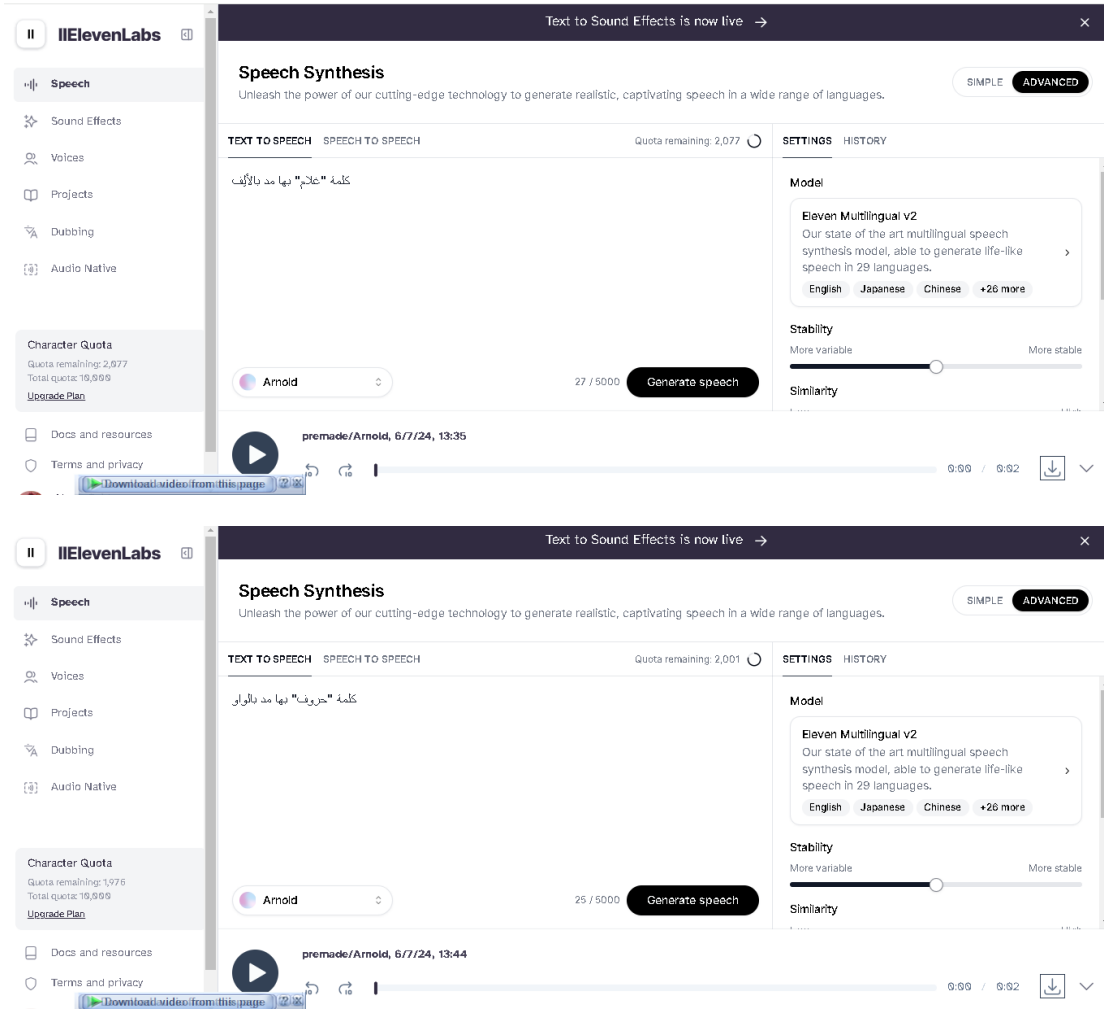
IIElevenLabs

Speech
Sound Effects
Voices
Projects
Dubbing
Audio Native

Character Quota
Quota remaining: 2,077
Total quota: 10,000
Upgrade Plan

Docs and resources
Terms and privacy

Download video from this page

Text to Sound Effects is now live →

Speech Synthesis
Unleash the power of our cutting-edge technology to generate realistic, captivating speech in a wide range of languages.

SIMPLE ADVANCED

TEXT TO SPEECH SPEECH TO SPEECH Quota remaining: 2,077

كلمة "علام" بها مد بالألف

Arnold
27 / 5000 Generate speech

SETTINGS HISTORY

Model
Eleven Multilingual v2
Our state of the art multilingual speech synthesis model, able to generate life-like speech in 29 languages.
English Japanese Chinese +26 more

Stability
More variable More stable

Similarity

premade/Arnold, 6/7/24, 13:35
0:00 / 0:02

IIElevenLabs

Speech
Sound Effects
Voices
Projects
Dubbing
Audio Native

Character Quota
Quota remaining: 1,976
Total quota: 10,000
Upgrade Plan

Docs and resources
Terms and privacy

Download video from this page

Text to Sound Effects is now live →

Speech Synthesis
Unleash the power of our cutting-edge technology to generate realistic, captivating speech in a wide range of languages.

SIMPLE ADVANCED

TEXT TO SPEECH SPEECH TO SPEECH Quota remaining: 2,001

كلمة "حروف" بها مد بالواو

Arnold
25 / 5000 Generate speech

SETTINGS HISTORY

Model
Eleven Multilingual v2
Our state of the art multilingual speech synthesis model, able to generate life-like speech in 29 languages.
English Japanese Chinese +26 more

Stability
More variable More stable

Similarity

premade/Arnold, 6/7/24, 13:44
0:00 / 0:02